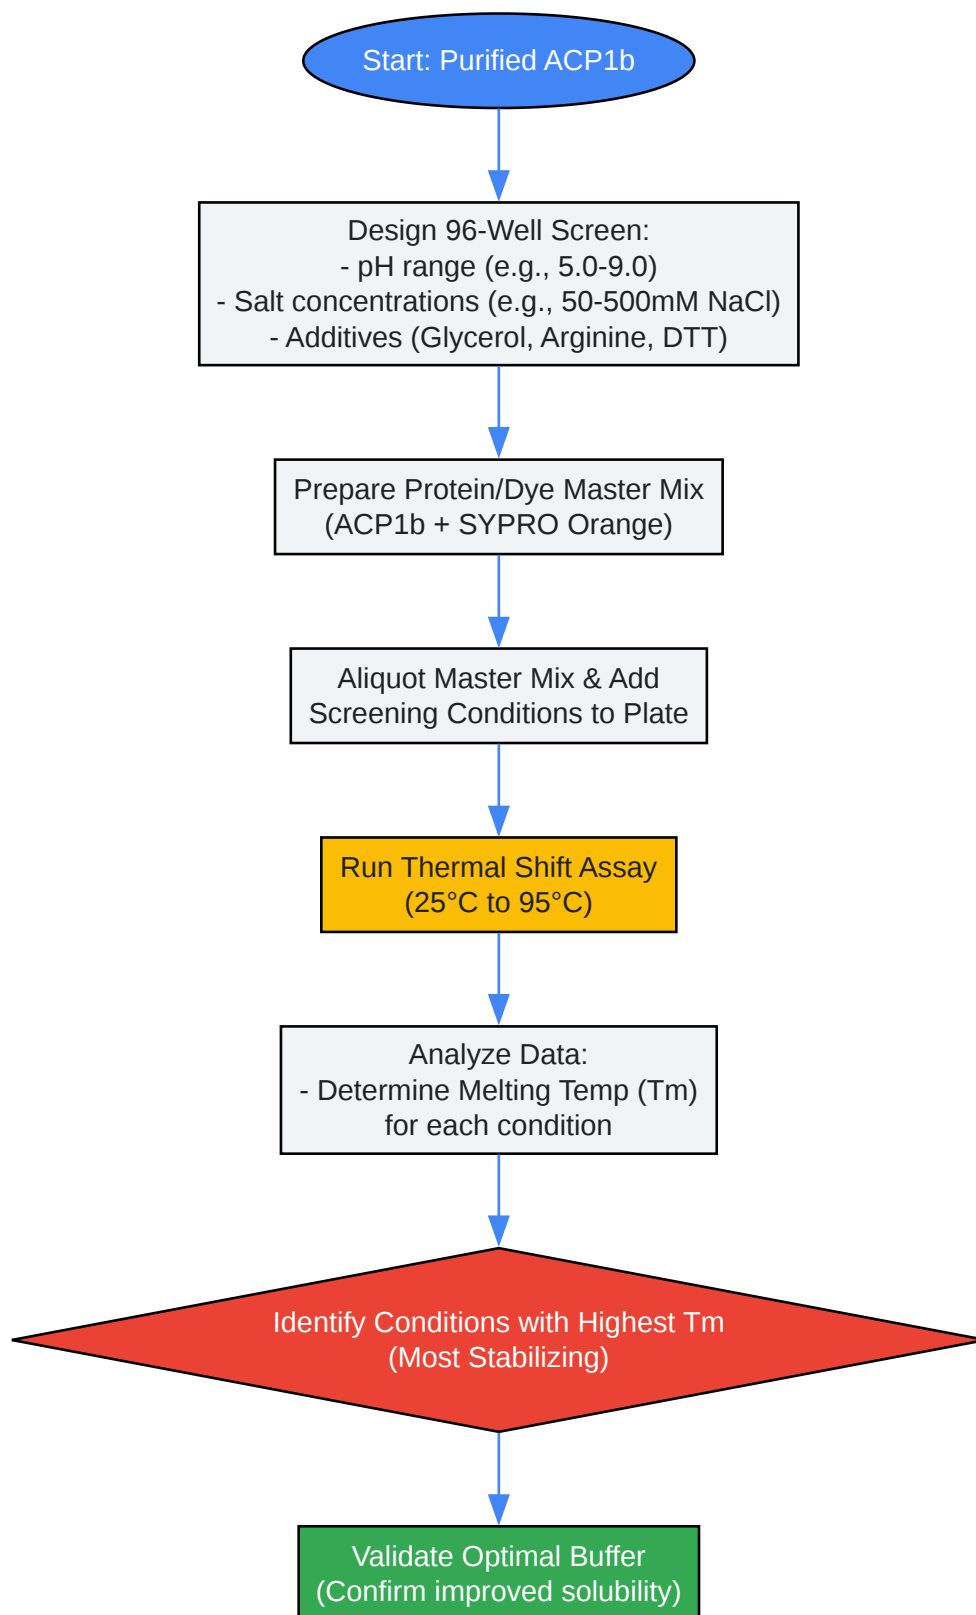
Start: Purified ACP1b

Design 96-Well Screen:
- pH range (e.g., 5.0-9.0)
- Salt concentrations (e.g., 50-500mM NaCl)
- Additives (Glycerol, Arginine, DTT)

Prepare Protein/Dye Master Mix
(ACP1b + SYPRO Orange)

Aliquot Master Mix & Add
Screening Conditions to Plate

Run Thermal Shift Assay
(25°C to 95°C)

Analyze Data:
- Determine Melting Temp (Tm)
for each condition

Identify Conditions with Highest Tm
(Most Stabilizing)

Validate Optimal Buffer
(Confirm improved solubility)